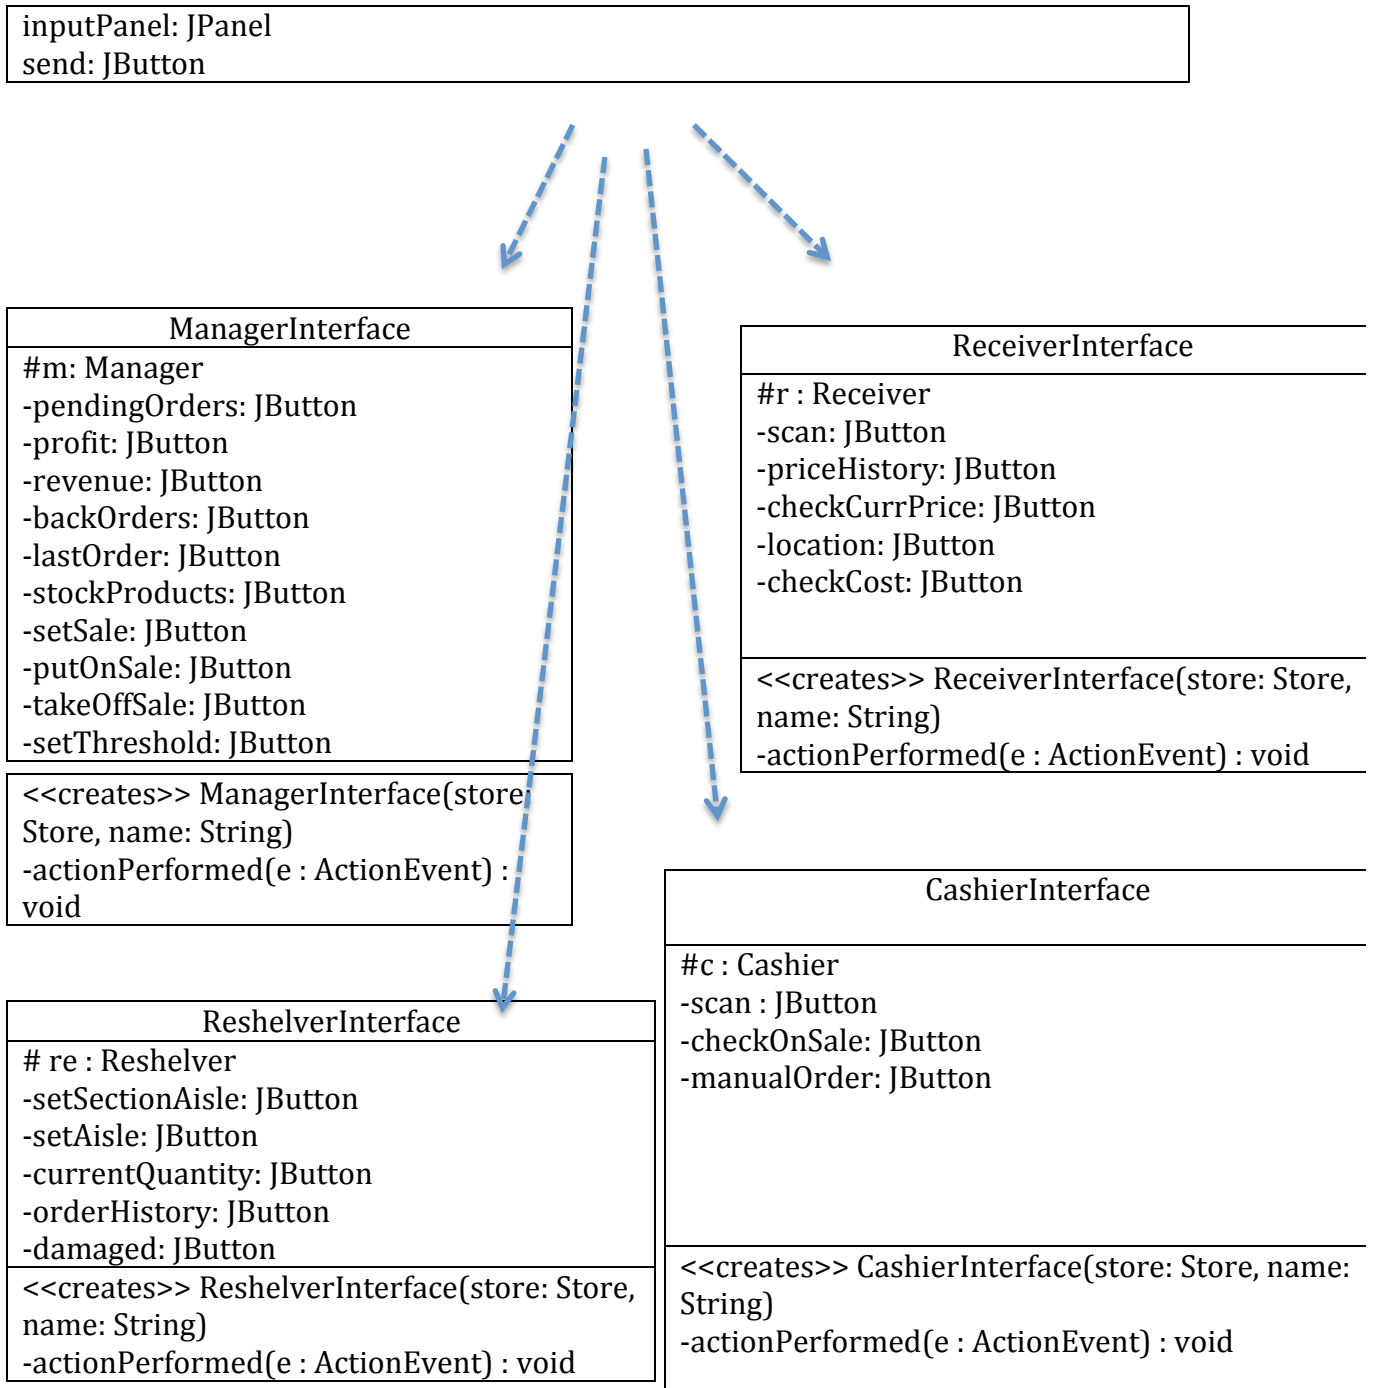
inputPanel: JPanel
send: JButton

ManagerInterface

#m: Manager
-pendingOrders: JButton
-profit: JButton
-revenue: JButton
-backOrders: JButton
-lastOrder: JButton
-stockProducts: JButton
-setSale: JButton
-putOnSale: JButton
-takeOffSale: JButton
-setThreshold: JButton

<<creates>> ManagerInterface(store: Store, name: String)
-actionPerformed(e : ActionEvent) : void

ReceiverInterface

#r : Receiver
-scan: JButton
-priceHistory: JButton
-checkCurrPrice: JButton
-location: JButton
-checkCost: JButton

<<creates>> ReceiverInterface(store: Store, name: String)
-actionPerformed(e : ActionEvent) : void

ReshelverInterface

# re : Reshelver
-setSectionAisle: JButton
-setAisle: JButton
-currentQuantity: JButton
-orderHistory: JButton
-damaged: JButton

<<creates>> ReshelverInterface(store: Store, name: String)
-actionPerformed(e : ActionEvent) : void

CashierInterface

#c : Cashier
-scan : JButton
-checkOnSale: JButton
-manualOrder: JButton

<<creates>> CashierInterface(store: Store, name: String)
-actionPerformed(e : ActionEvent) : void